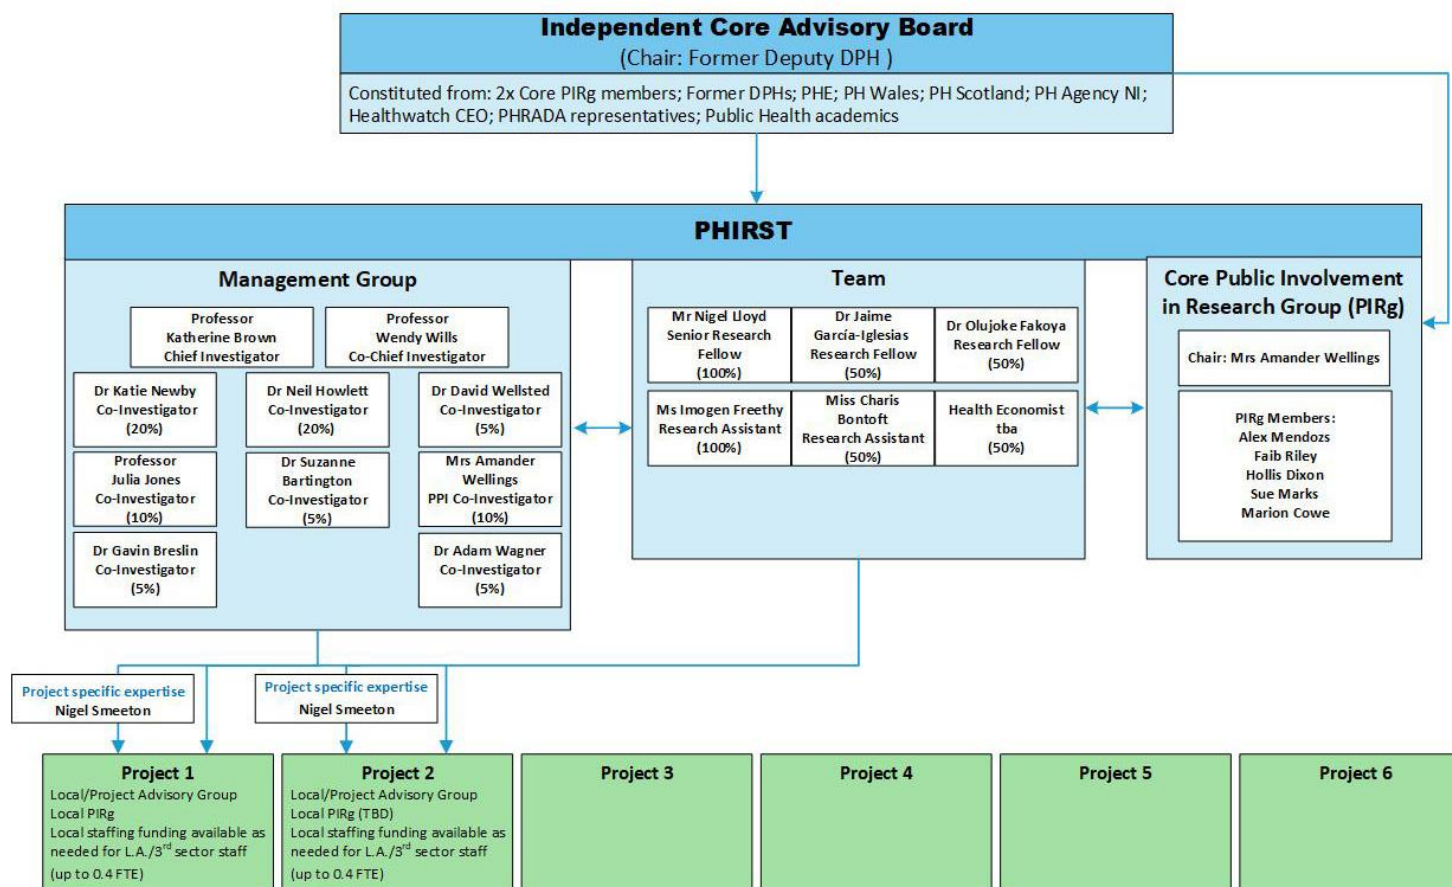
Independent Core Advisory Board
(Chair: Former Deputy DPH )

Constituted from: 2x Core PIRg members; Former DPHs; PHE; PH Wales; PH Scotland; PH Agency NI; Healthwatch CEO; PHRADA representatives; Public Health academics

PHIRST

Management Group

Professor Katherine Brown Chief Investigator

Professor Wendy Wills Co-Chief Investigator

Dr Katie Newby Co-Investigator (20%)

Dr Neil Howlett Co-Investigator (20%)

Dr David Wellsted Co-Investigator (5%)

Professor Julia Jones Co-Investigator (10%)

Dr Suzanne Bartington Co-Investigator (5%)

Mrs Amander Wellings PPI Co-Investigator (10%)

Dr Gavin Breslin Co-Investigator (5%)

Dr Adam Wagner Co-Investigator (5%)

Team

Mr Nigel Lloyd Senior Research Fellow (100%)

Dr Jaime García-Iglesias Research Fellow (50%)

Dr Olujoke Fakoya Research Fellow (50%)

Ms Imogen Freethy Research Assistant (100%)

Miss Charis Bontoft Research Assistant (50%)

Health Economist tba (50%)

Core Public Involvement in Research Group (PIRg)

Chair: Mrs Amander Wellings

PIRg Members:
Alex Mendozs
Faib Riley
Hollis Dixon
Sue Marks
Marion Cowe

Project specific expertise
Nigel Smeeton

Project specific expertise
Nigel Smeeton

Project 1
Local/Project Advisory Group
Local PIRg
Local staffing funding available as needed for L.A./3$^{rd}$ sector staff (up to 0.4 FTE)

Project 2
Local/Project Advisory Group
Local PIRg (TBD)
Local staffing funding available as needed for L.A./3$^{rd}$ sector staff (up to 0.4 FTE)

Project 3

Project 4

Project 5

Project 6